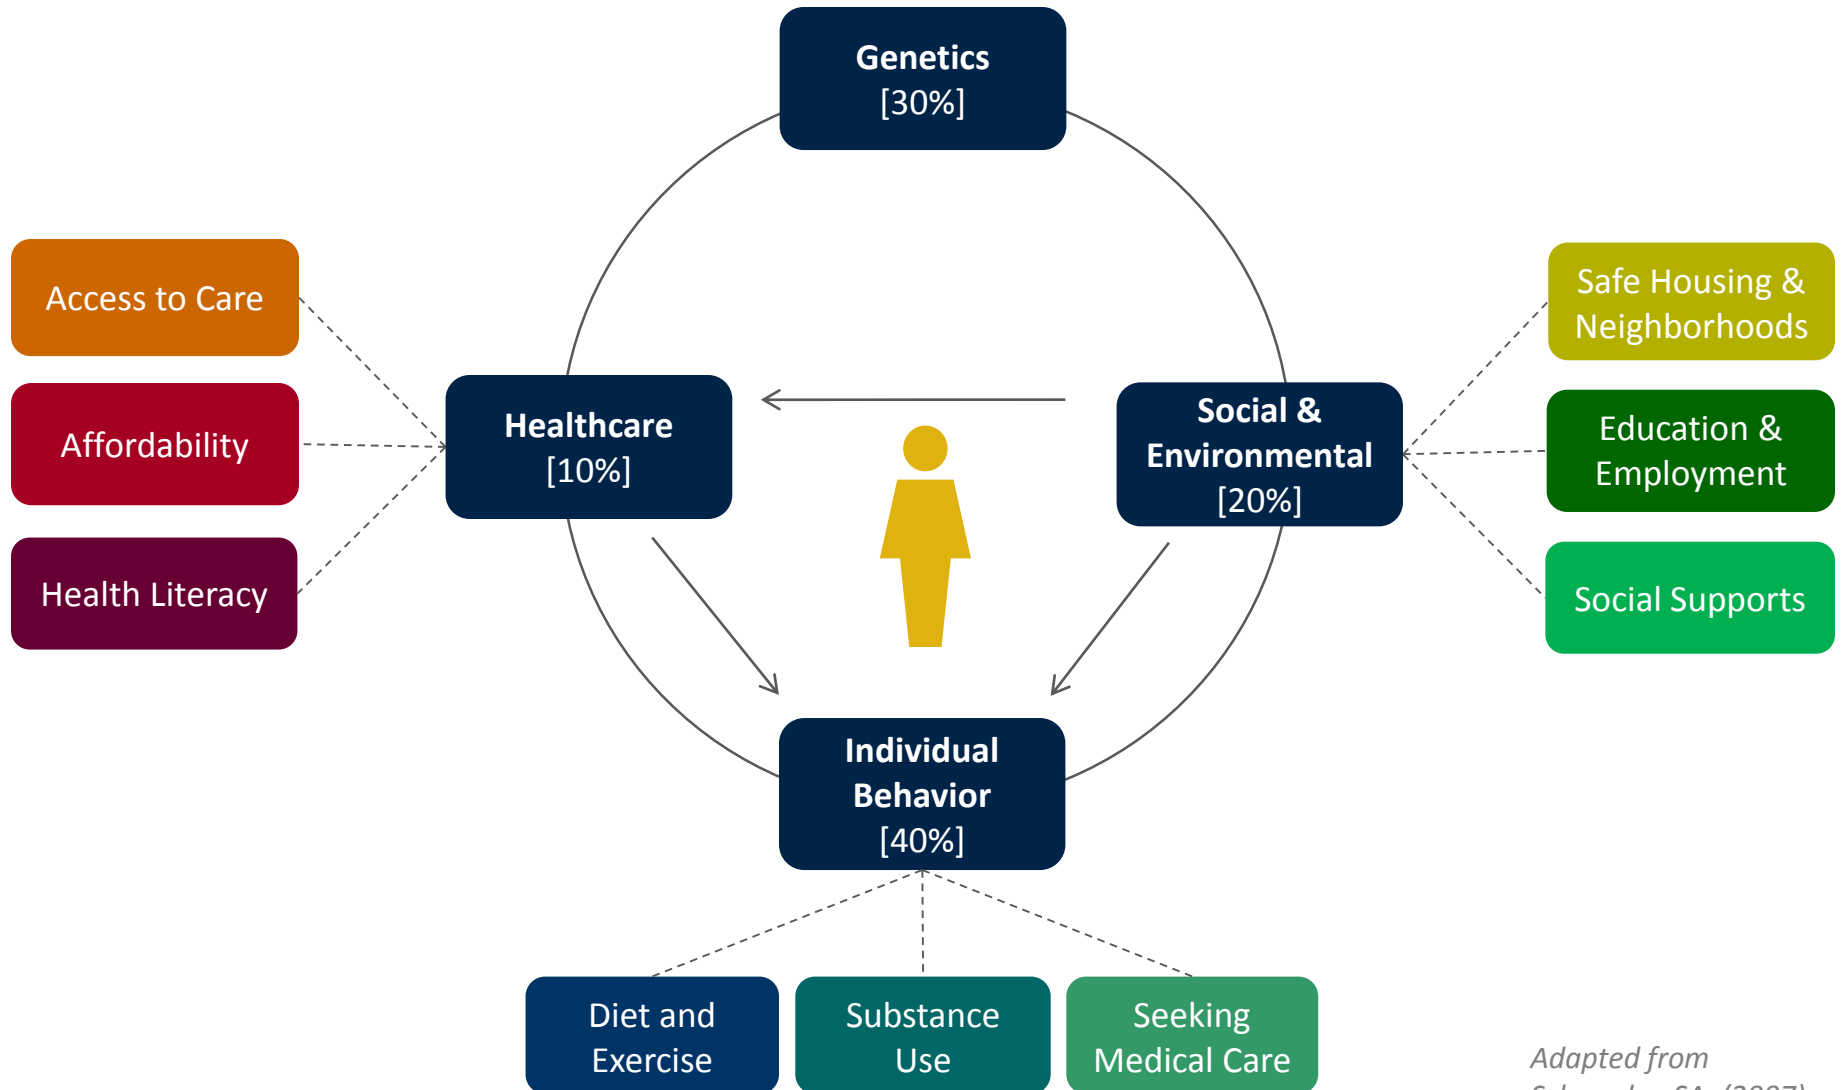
Genetics
[30%]

Access to Care

Affordability

Health Literacy

Healthcare
[10%]

Social & Environmental
[20%]

Safe Housing & Neighborhoods

Education & Employment

Social Supports

Individual Behavior
[40%]

Diet and Exercise

Substance Use

Seeking Medical Care

Adapted from
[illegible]